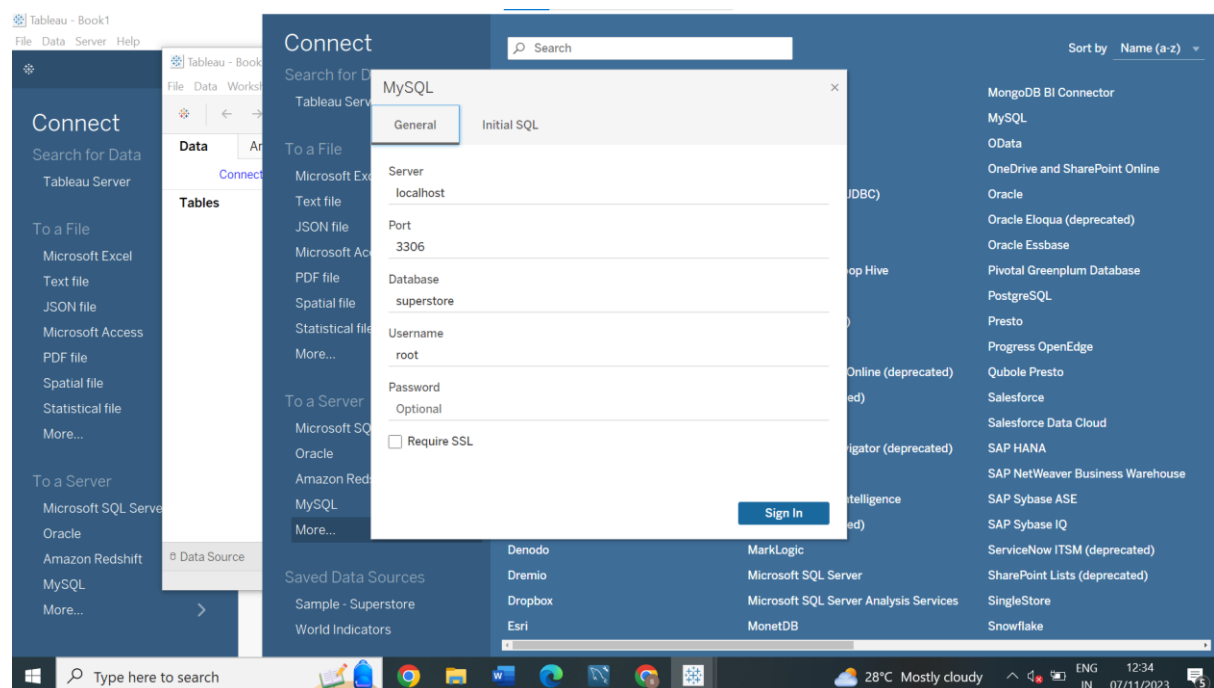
Tableau - Book1
File Data Server Help

Connect
Search for Data
Tableau Server

To a File
Microsoft Excel
Text file
JSON file
Microsoft Access
PDF file
Spatial file
Statistical file
More...

To a Server
Microsoft SQL Serve
Oracle
Amazon Redshift
MySQL
More...

Tableau - Book
File Data Works
Data An
Connect
Tables
Data Source

Connect
Search for D
Tableau Serv

To a File
Microsoft Exc
Text file
JSON file
Microsoft Ac
PDF file
Spatial file
Statistical file
More...

To a Server
Microsoft SQ
Oracle
Amazon Reds
MySQL
More...

Saved Data Sources
Sample - Superstore
World Indicators

Search
Sort by Name (a-z)

MySQL
General Initial SQL
Server
localhost
Port
3306
Database
superstore
Username
root
Password
Optional
Require SSL
Sign In

DBC)
op Hive
)
Online (deprecated)
ed)
igator (deprecated)
telligence
ed)
Denodo
Dremio
Dropbox
Esri
MarkLogic
Microsoft SQL Server
Microsoft SQL Server Analysis Services
MonetDB

MongoDB BI Connector
MySQL
OData
OneDrive and SharePoint Online
Oracle
Oracle Eloqua (deprecated)
Oracle Essbase
Pivotal Greenplum Database
PostgreSQL
Presto
Progress OpenEdge
Qubole Presto
Salesforce
Salesforce Data Cloud
SAP HANA
SAP NetWeaver Business Warehouse
SAP Sybase ASE
SAP Sybase IQ
ServiceNow ITSM (deprecated)
SharePoint Lists (deprecated)
SingleStore
Snowflake

Type here to search
28°C Mostly cloudy
ENG IN
12:34
07/11/2023
5